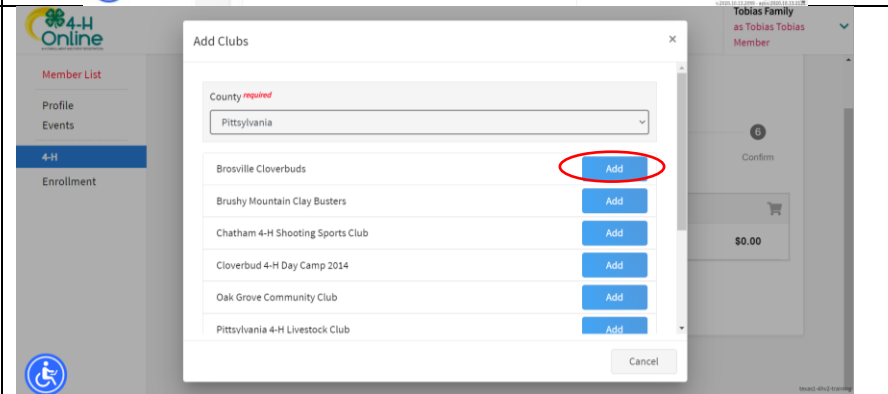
4-H Online

Tobias Family
as Tobias Tobias
Member

Member List
Profile
Events
4-H
Enrollment

Add Clubs

County required
Pittsylvania

Brosville Cloverbuds Add
Brushy Mountain Clay Busters Add
Chatham 4-H Shooting Sports Club Add
Cloverbud 4-H Day Camp 2014 Add
Oak Grove Community Club Add
Pittsylvania 4-H Livestock Club Add

Cancel

6
Confirm

$0.00